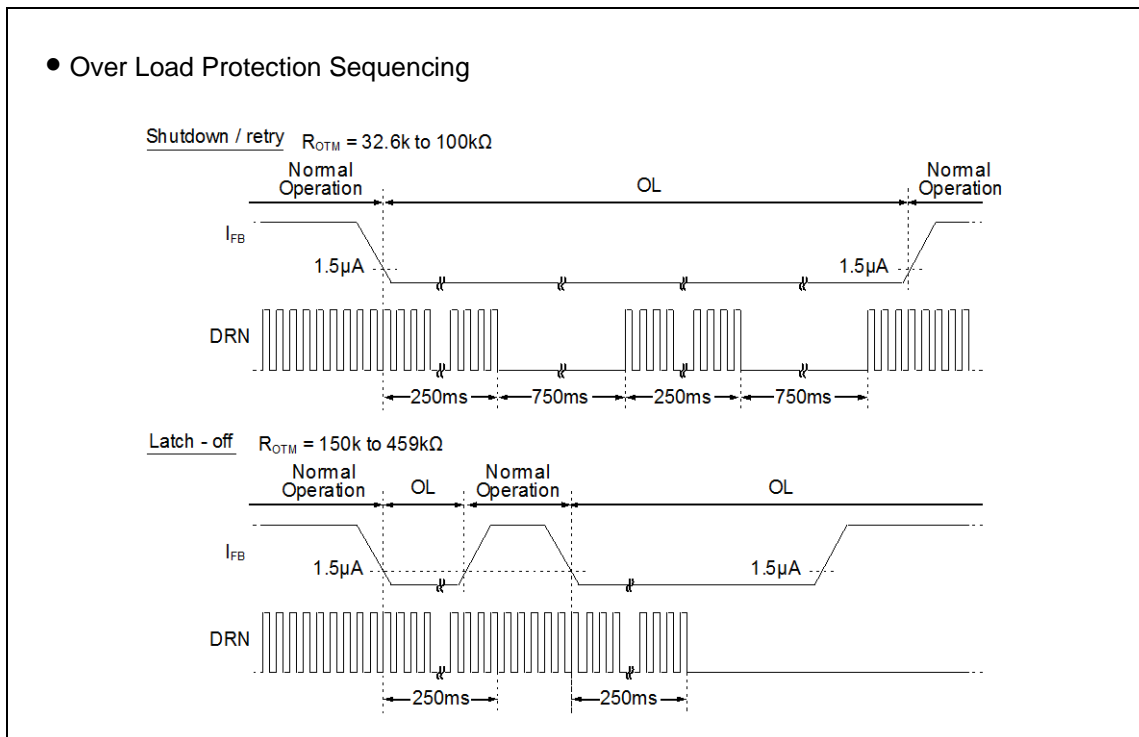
• Over Load Protection Sequencing

Shutdown / retry $R_{OTM}$ = 32.6k to 100kΩ

Normal Operation

OL

Normal Operation

$I_{FB}$

1.5µA

1.5µA

DRN

250ms

750ms

250ms

750ms

Latch - off $R_{OTM}$ = 150k to 459kΩ

Normal Operation

OL

Normal Operation

OL

$I_{FB}$

1.5µA

1.5µA

DRN

250ms

250ms